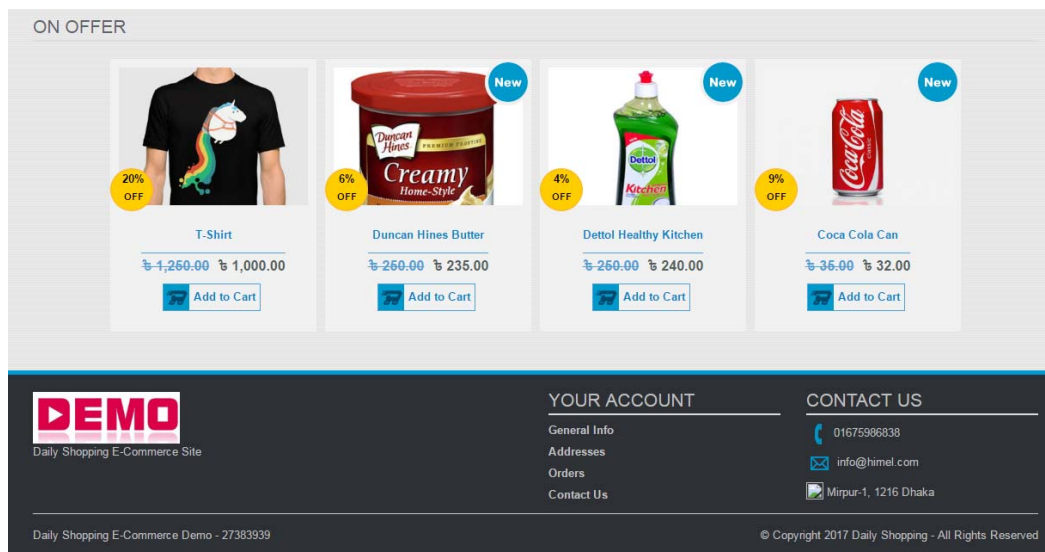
ON OFFER

20% OFF

T-Shirt

~~৳ 1,260.00~~ ৳ 1,000.00

Add to Cart

New

Duncan Hines PREMIUM FROSTING Creamy Home-Style

6% OFF

Duncan Hines Butter

~~৳ 250.00~~ ৳ 235.00

Add to Cart

New

Dettol Kitchen

4% OFF

Dettol Healthy Kitchen

~~৳ 250.00~~ ৳ 240.00

Add to Cart

New

Coca-Cola

9% OFF

Coca Cola Can

~~৳ 35.00~~ ৳ 32.00

Add to Cart

DEMO

Daily Shopping E-Commerce Site

YOUR ACCOUNT

General Info

Addresses

Orders

Contact Us

CONTACT US

01675986838

info@himel.com

Mirpur-1, 1216 Dhaka

Daily Shopping E-Commerce Demo - 27383939

© Copyright 2017 Daily Shopping - All Rights Reserved